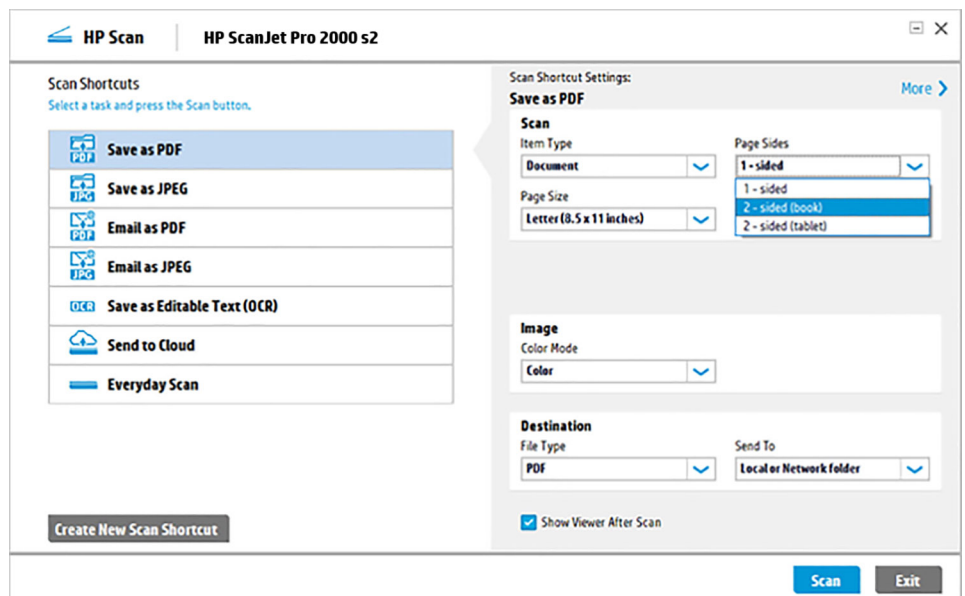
HP Scan HP ScanJet Pro 2000 s2

Scan Shortcuts
Select a task and press the Scan button.

PDF Save as PDF
JPG Save as JPEG
PDF Email as PDF
JPG Email as JPEG
OCR Save as Editable Text (OCR)
Send to Cloud
Everyday Scan

Create New Scan Shortcut

Scan Shortcut Settings:
Save as PDF
More

Scan
Item Type
Document
Page Sides
1 - sided
1 - sided
2 - sided (book)
2 - sided (tablet)
Page Size
Letter (8.5 x 11 inches)

Image
Color Mode
Color

Destination
File Type
PDF
Send To
Local or Network folder

Show Viewer After Scan

Scan
Exit